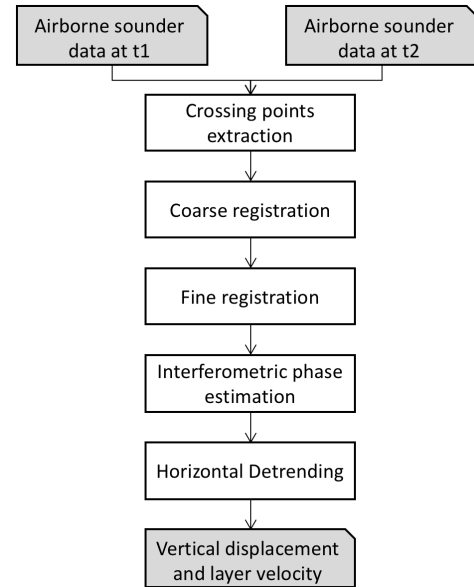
Airborne sounder data at t1

Airborne sounder data at t2

Crossing points extraction

Coarse registration

Fine registration

Interferometric phase estimation

Horizontal Detrending

Vertical displacement and layer velocity